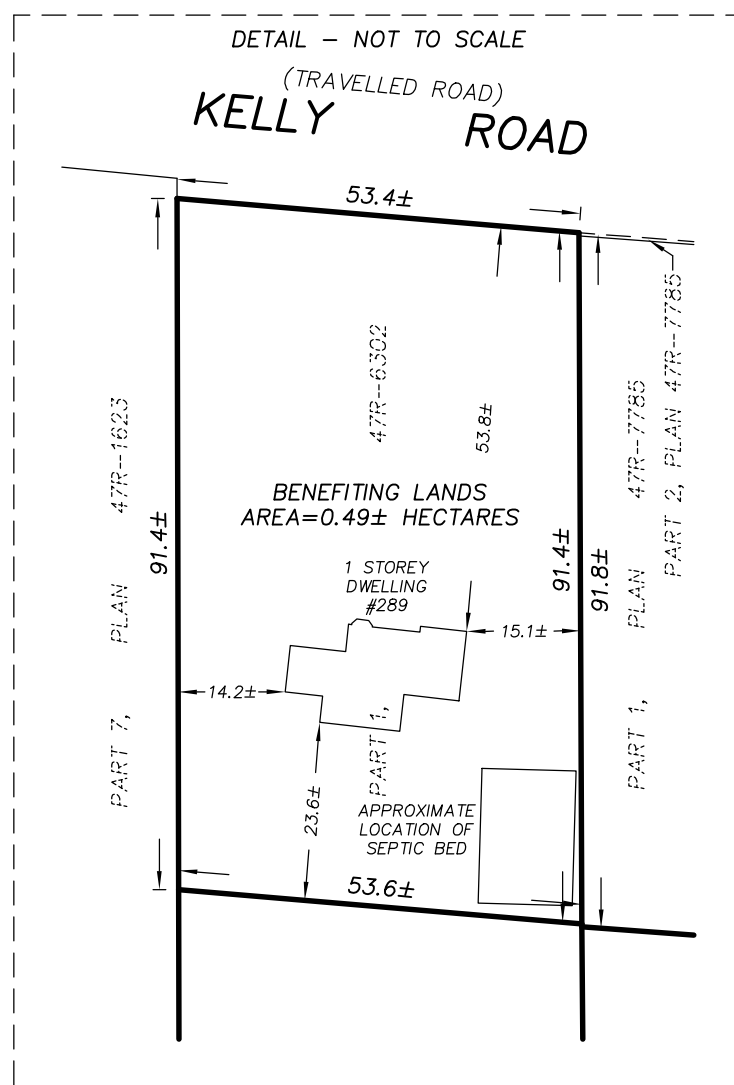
DETAIL – NOT TO SCALE

(TRAVELLED ROAD)
KELLY ROAD

53.4±

47R-6302

53.8±

PART 7, PLAN 47R-1623

91.4±

BENEFITING LANDS
AREA=0.49± HECTARES

91.4±

91.8±

PART 1, PLAN 47R-7785

PART 2, PLAN 47R-7785

1 STOREY
DWELLING
#289

15.1±

14.2±

PART 1,

23.6±

APPROXIMATE
LOCATION OF
SEPTIC BED

53.6±